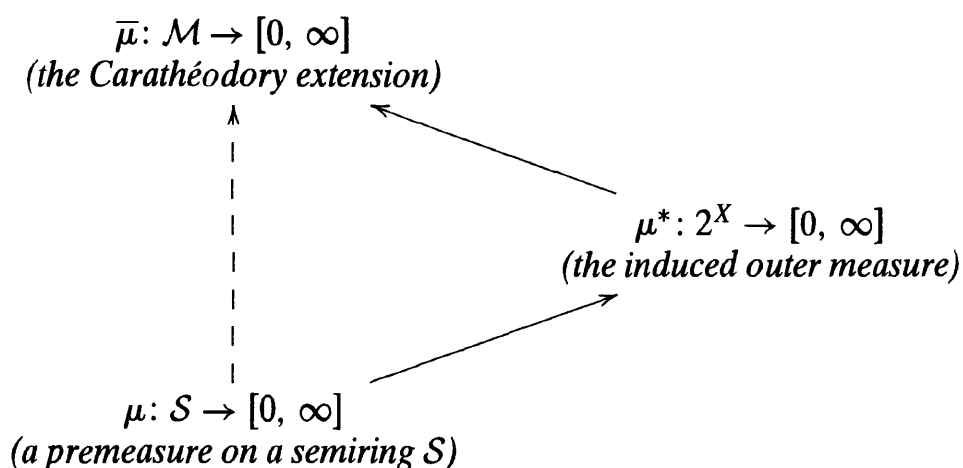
$\overline{\mu}: \mathcal{M} \to [0, \infty]$
(the Carathéodory extension)

$\mu^*: 2^X \to [0, \infty]$
(the induced outer measure)

$\mu: \mathcal{S} \to [0, \infty]$
(a premeasure on a semiring $\mathcal{S}$)